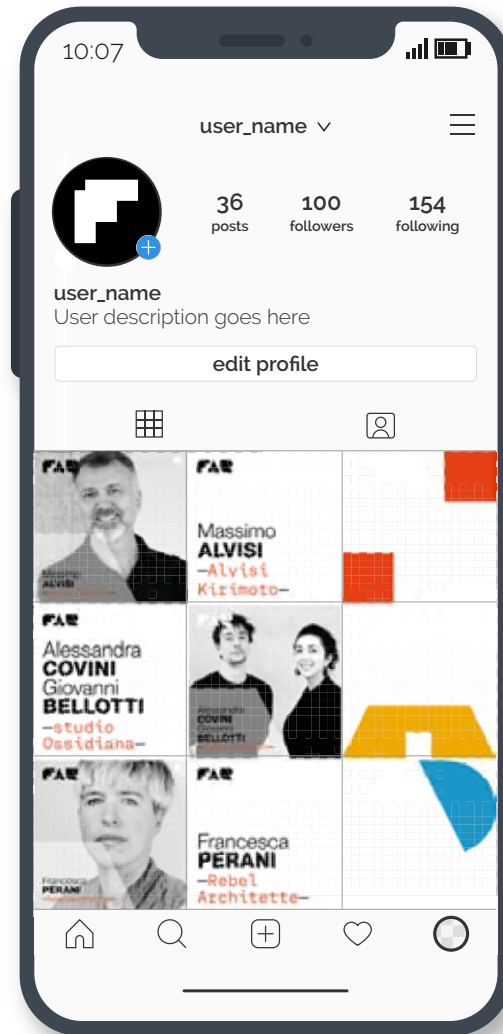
10:07

user_name

36
posts

100
followers

154
following

user_name
User description goes here

edit profile

FAR

FAR
Massimo
ALVISI
—Alvisi Kirimoto—

FAR
Alessandra
COVINI
Giovanni
BELLOTTI
—studio Ossidiana—

FAR

FAR

FAR
Francesca
PERANI
—Rebel Architette—